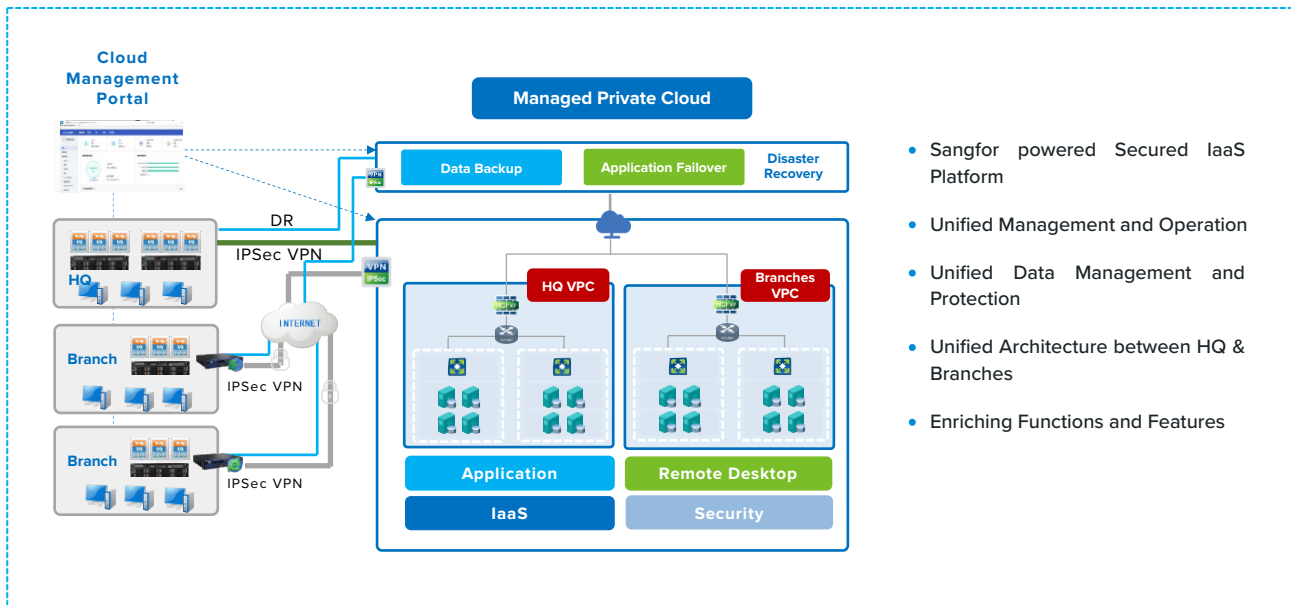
Cloud Management Portal

Managed Private Cloud

Data Backup

Application Failover

Disaster Recovery

VPN IPSec

DR

IPSec VPN

HQ

VPN IPSec

HQ VPC

Branches VPC

INTERNET

Branch

IPSec VPN

Branch

IPSec VPN

Application

Remote Desktop

IaaS

Security

• Sangfor powered Secured IaaS Platform

• Unified Management and Operation

• Unified Data Management and Protection

• Unified Architecture between HQ & Branches

• Enriching Functions and Features